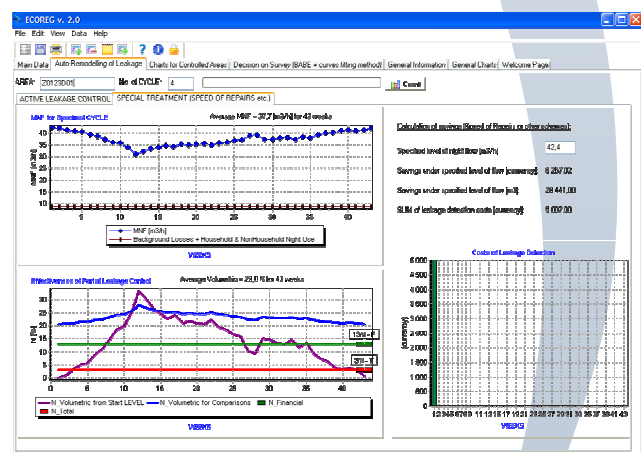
ECOREG v. 2.0

File Edit View Data Help

Main Data | Auto Remodelling of Leakage | Charts for Controlled Areas | Decision on Survey (BABE + curves fitting method) | General Information | General Charts | Welcome Page

AREA: 20120D01 | No of CYCLE: 4 | Count

ACTIVE LEAKAGE CONTROL | SPECIAL TREATMENT (SPEED OF REPAIRS etc.)

MNF for Specified CYCLE | Average MNF = 37,7 [m3/h] for 43 weeks

45
40
35
30
25
20
15
10
5

MNF [m3/h]

1 5 10 15 20 25 30 35 40

MNF [m3/h]
Background Losses + Household & NonHousehold Night Use

WEEKS

Calculation of savings (Speed of Repairs or other schemes):

Specified level of night flow [m3/h] 42,4

Savings under specified level of flow [currency] 6 257,02

Savings under specified level of flow [m3] 28 441,00

SUM of leakage detection costs [currency] 6 022,00

Effectiveness of Partial Leakage Control | Average Volumetric = 29,0 % for 43 weeks

35
30
25
20
15
10
5
0

N [%]

0 5 10 15 20 25 30 35 40

13% - F
3% - T

N_Volumetric from Start LEVEL | N_Volumetric for Comparisons | N_Financial | N_Total

WEEKS

Costs of Leakage Detection

6 000
5 500
5 000
4 500
4 000
3 500
3 000
2 500
2 000
1 500
1 000
500
0

[currency]

1 2 3 4 5 6 7 8 9 10 11 13 15 17 19 21 23 25 27 29 31 33 35 37 39 41 43

WEEKS